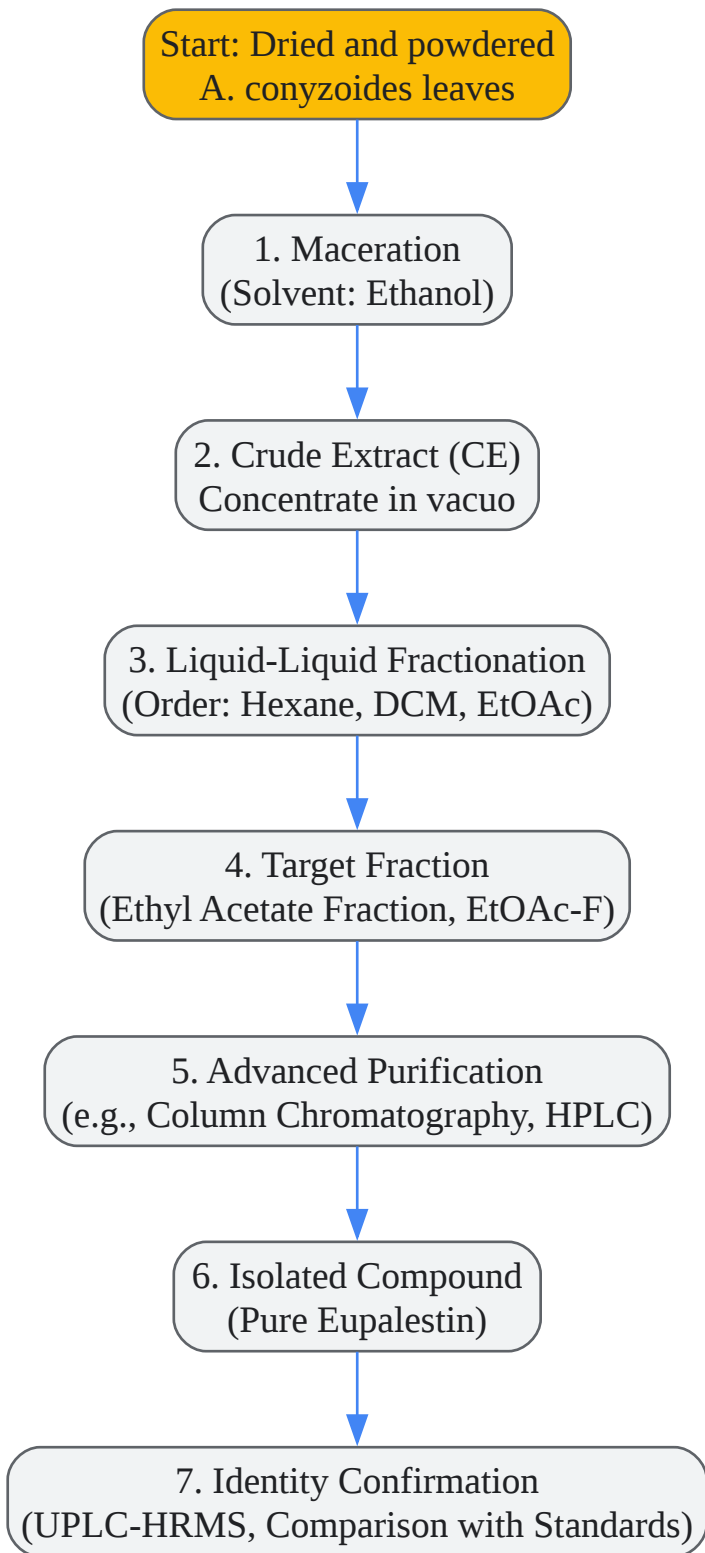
Start: Dried and powdered A. conyzoides leaves

1. Maceration (Solvent: Ethanol)

2. Crude Extract (CE) Concentrate in vacuo

3. Liquid-Liquid Fractionation (Order: Hexane, DCM, EtOAc)

4. Target Fraction (Ethyl Acetate Fraction, EtOAc-F)

5. Advanced Purification (e.g., Column Chromatography, HPLC)

6. Isolated Compound (Pure Eupalestin)

7. Identity Confirmation (UPLC-HRMS, Comparison with Standards)